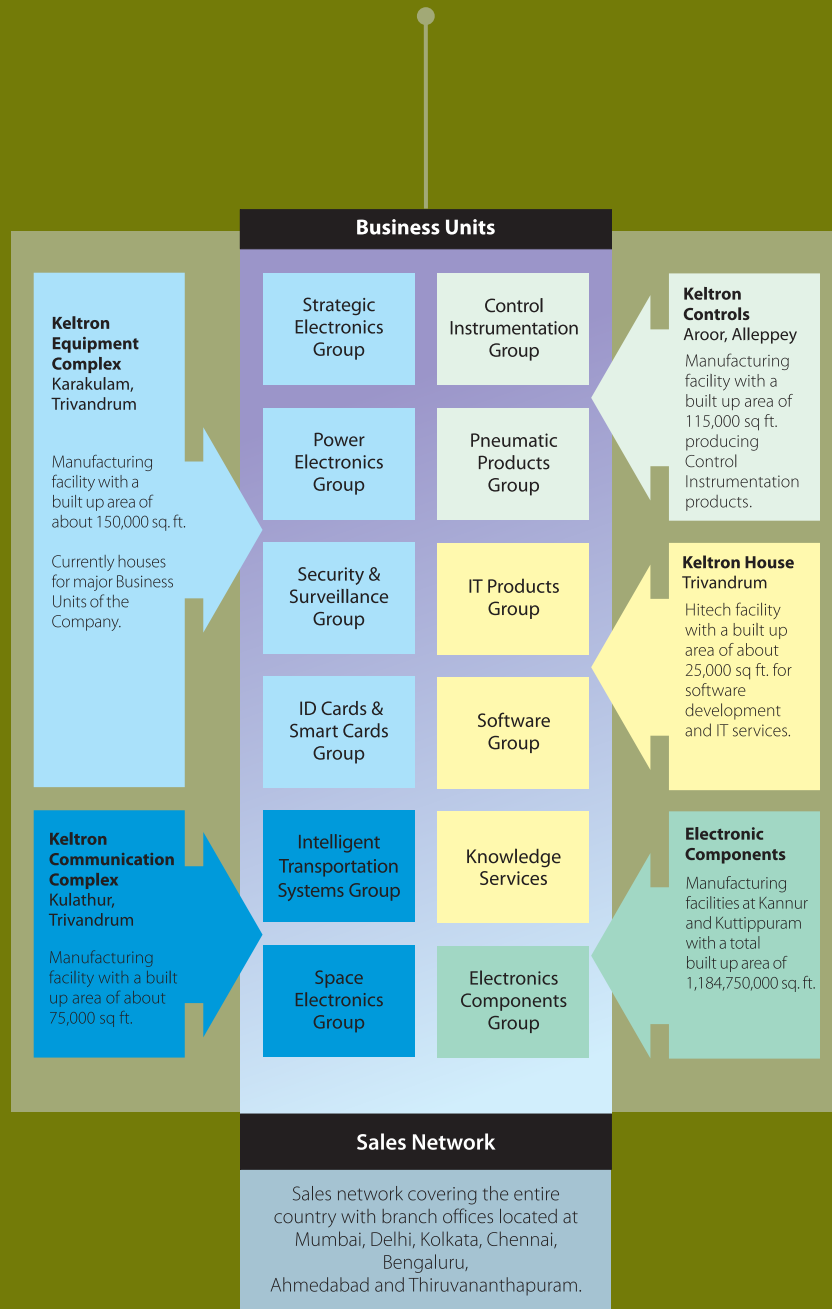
Business Units

Keltron Equipment Complex
Karakulam, Trivandrum

Manufacturing facility with a built up area of about 150,000 sq. ft.

Currently houses for major Business Units of the Company.

Keltron Communication Complex
Kulathur, Trivandrum

Manufacturing facility with a built up area of about 75,000 sq ft.

Strategic Electronics Group

Control Instrumentation Group

Power Electronics Group

Pneumatic Products Group

Security & Surveillance Group

IT Products Group

ID Cards & Smart Cards Group

Software Group

Intelligent Transportation Systems Group

Knowledge Services

Space Electronics Group

Electronics Components Group

Keltron Controls
Aroor, Alleppey

Manufacturing facility with a built up area of 115,000 sq ft. producing Control Instrumentation products.

Keltron House
Trivandrum

Hitech facility with a built up area of about 25,000 sq ft. for software development and IT services.

Electronic Components

Manufacturing facilities at Kannur and Kuttippuram with a total built up area of 1,184,750,000 sq. ft.

Sales Network

Sales network covering the entire country with branch offices located at Mumbai, Delhi, Kolkata, Chennai, Bengaluru, Ahmedabad and Thiruvananthapuram.